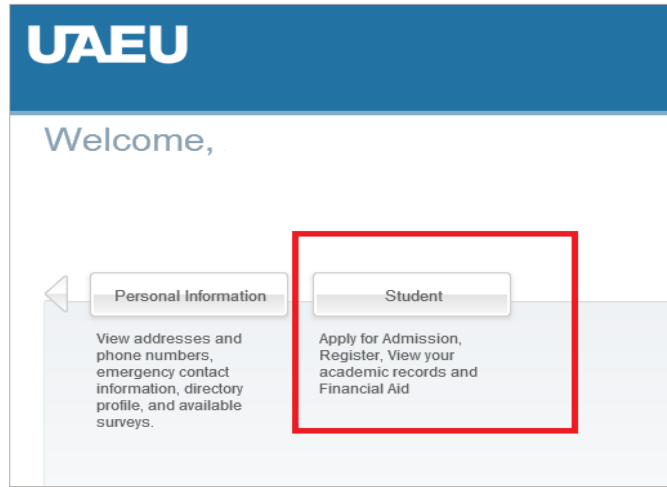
UAEU

Welcome,

Personal Information

View addresses and phone numbers, emergency contact information, directory profile, and available surveys.

Student

Apply for Admission, Register, View your academic records and Financial Aid